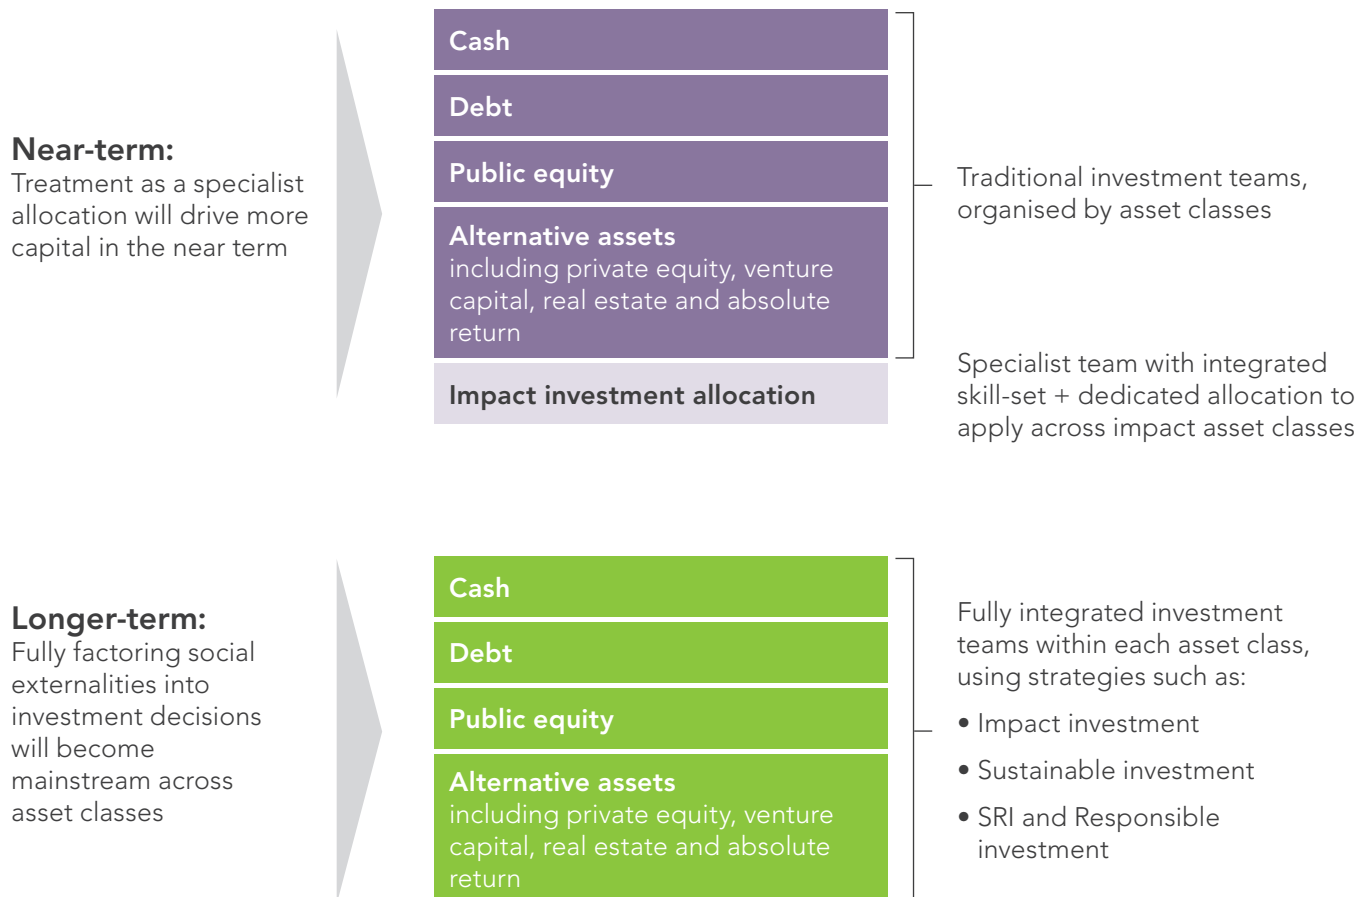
**Near-term:**
Treatment as a specialist allocation will drive more capital in the near term

Cash

Debt

Public equity

Alternative assets
including private equity, venture capital, real estate and absolute return

Impact investment allocation

Traditional investment teams, organised by asset classes

Specialist team with integrated skill-set + dedicated allocation to apply across impact asset classes

**Longer-term:**
Fully factoring social externalities into investment decisions will become mainstream across asset classes

Cash

Debt

Public equity

Alternative assets
including private equity, venture capital, real estate and absolute return

Fully integrated investment teams within each asset class, using strategies such as:

• Impact investment
• Sustainable investment
• SRI and Responsible investment